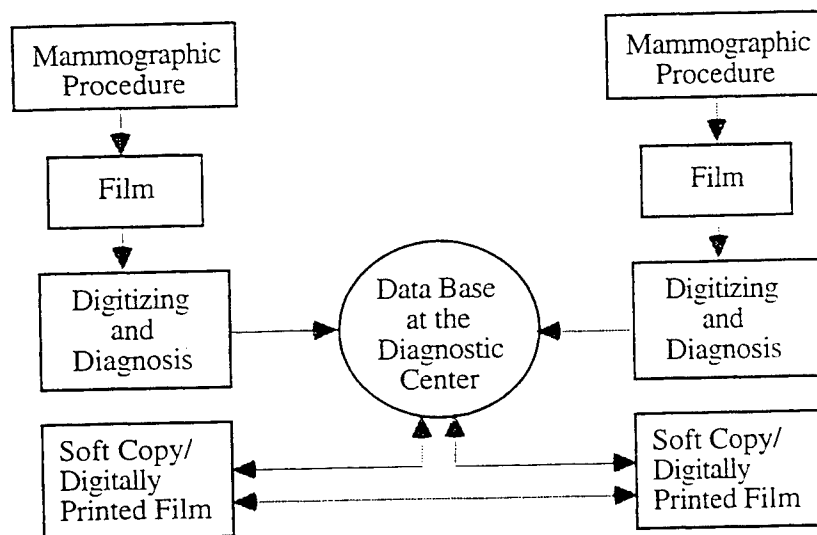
Mammographic Procedure

Film

Digitizing and Diagnosis

Mammographic Procedure

Film

Digitizing and Diagnosis

Data Base at the Diagnostic Center

Soft Copy/ Digitally Printed Film

Soft Copy/ Digitally Printed Film